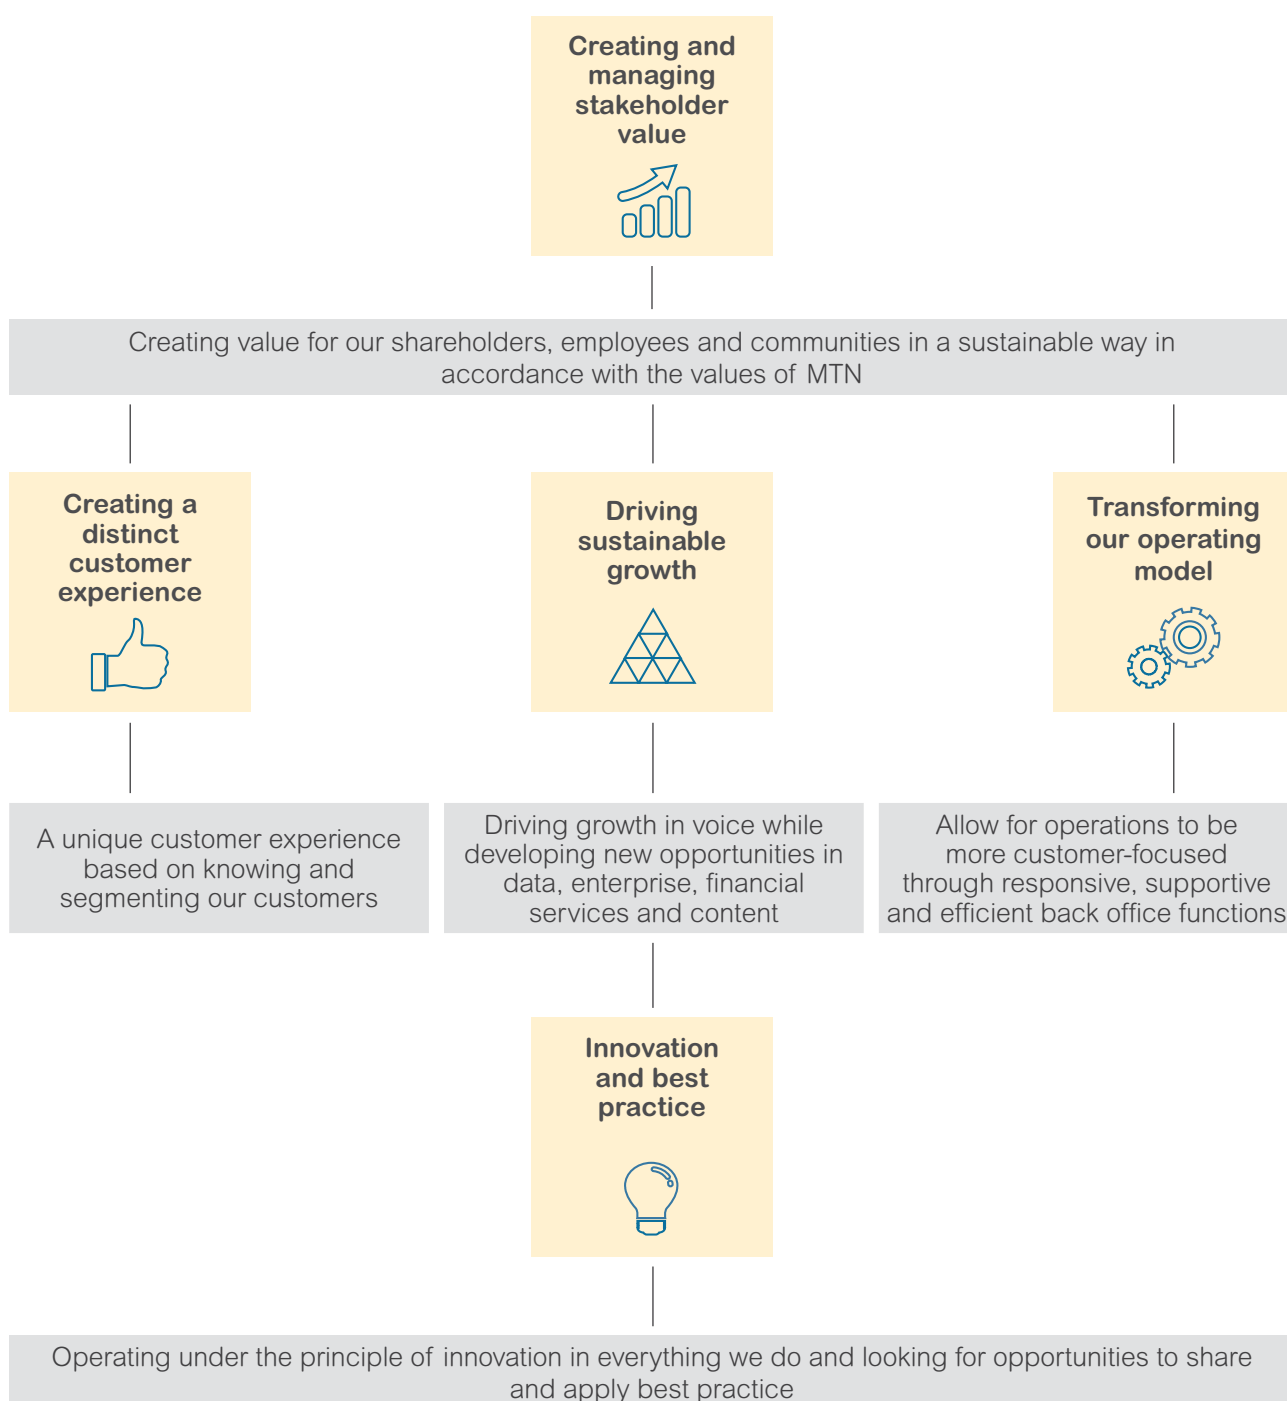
Creating and managing stakeholder value

Creating value for our shareholders, employees and communities in a sustainable way in accordance with the values of MTN

Creating a distinct customer experience

Driving sustainable growth

Transforming our operating model

A unique customer experience based on knowing and segmenting our customers

Driving growth in voice while developing new opportunities in data, enterprise, financial services and content

Allow for operations to be more customer-focused through responsive, supportive and efficient back office functions

Innovation and best practice

Operating under the principle of innovation in everything we do and looking for opportunities to share and apply best practice